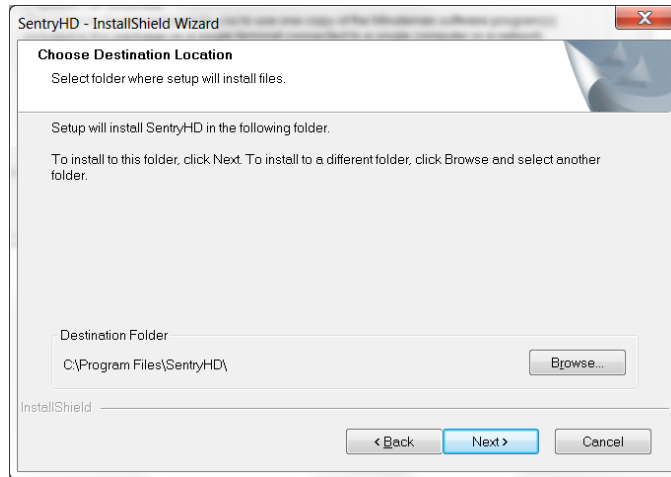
SentryHD - InstallShield Wizard

X

Choose Destination Location

Select folder where setup will install files.

Setup will install SentryHD in the following folder.

To install to this folder, click Next. To install to a different folder, click Browse and select another folder.

Destination Folder

C:\Program Files\SentryHD\

Browse...

InstallShield

< Back

Next >

Cancel